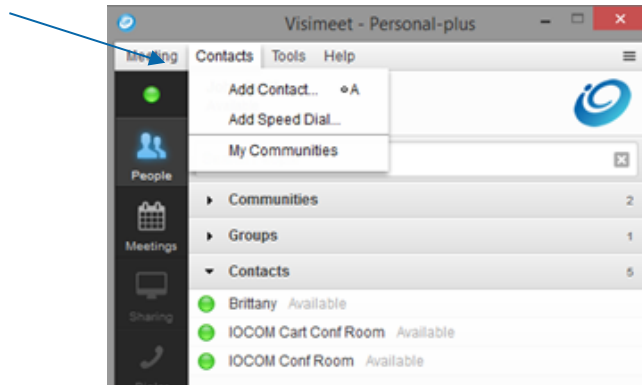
Visimeet - Personal-plus

Meeting Contacts Tools Help

Add Contact... ⌘A
Add Speed Dial...
My Communities

People

Meetings

Sharing

Communities 2
Groups 1
Contacts 5

Brittany Available
IOCOM Cart Conf Room Available
IOCOM Conf Room Available